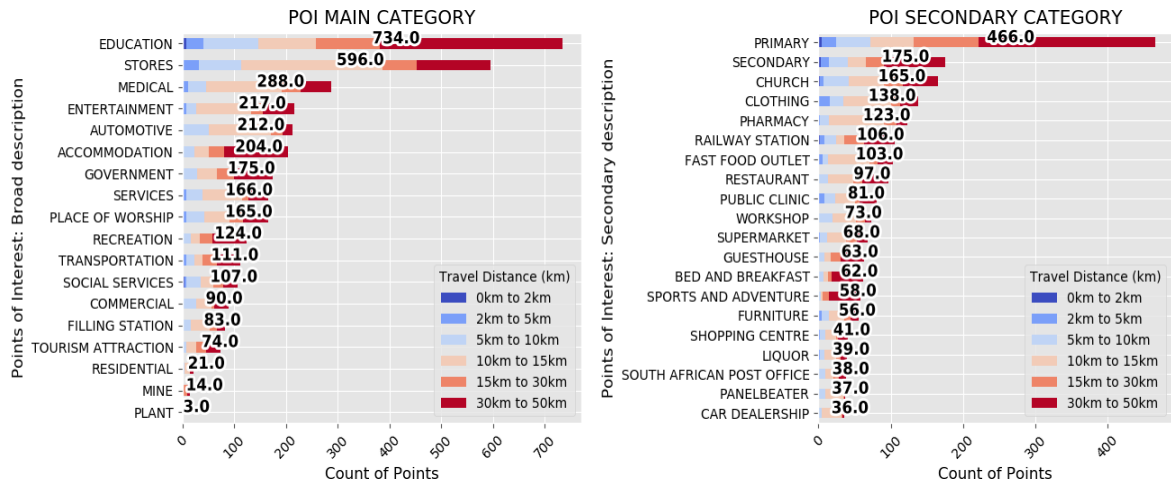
POI MAIN CATEGORY

Points of Interest: Broad description

EDUCATION 734.0
STORES 596.0
MEDICAL 288.0
ENTERTAINMENT 217.0
AUTOMOTIVE 212.0
ACCOMMODATION 204.0
GOVERNMENT 175.0
SERVICES 166.0
PLACE OF WORSHIP 165.0
RECREATION 124.0
TRANSPORTATION 111.0
SOCIAL SERVICES 107.0
COMMERCIAL 90.0
FILLING STATION 83.0
TOURISM ATTRACTION 74.0
RESIDENTIAL 21.0
MINE 14.0
PLANT 3.0

0 100 200 300 400 500 600 700
Count of Points

Travel Distance (km)
0km to 2km
2km to 5km
5km to 10km
10km to 15km
15km to 30km
30km to 50km

POI SECONDARY CATEGORY

Points of Interest: Secondary description

PRIMARY 466.0
SECONDARY 175.0
CHURCH 165.0
CLOTHING 138.0
PHARMACY 123.0
RAILWAY STATION 106.0
FAST FOOD OUTLET 103.0
RESTAURANT 97.0
PUBLIC CLINIC 81.0
WORKSHOP 73.0
SUPERMARKET 68.0
GUESTHOUSE 63.0
BED AND BREAKFAST 62.0
SPORTS AND ADVENTURE 58.0
FURNITURE 56.0
SHOPPING CENTRE 41.0
LIQUOR 39.0
SOUTH AFRICAN POST OFFICE 38.0
PANELBEATER 37.0
CAR DEALERSHIP 36.0

0 100 200 300 400
Count of Points

Travel Distance (km)
0km to 2km
2km to 5km
5km to 10km
10km to 15km
15km to 30km
30km to 50km